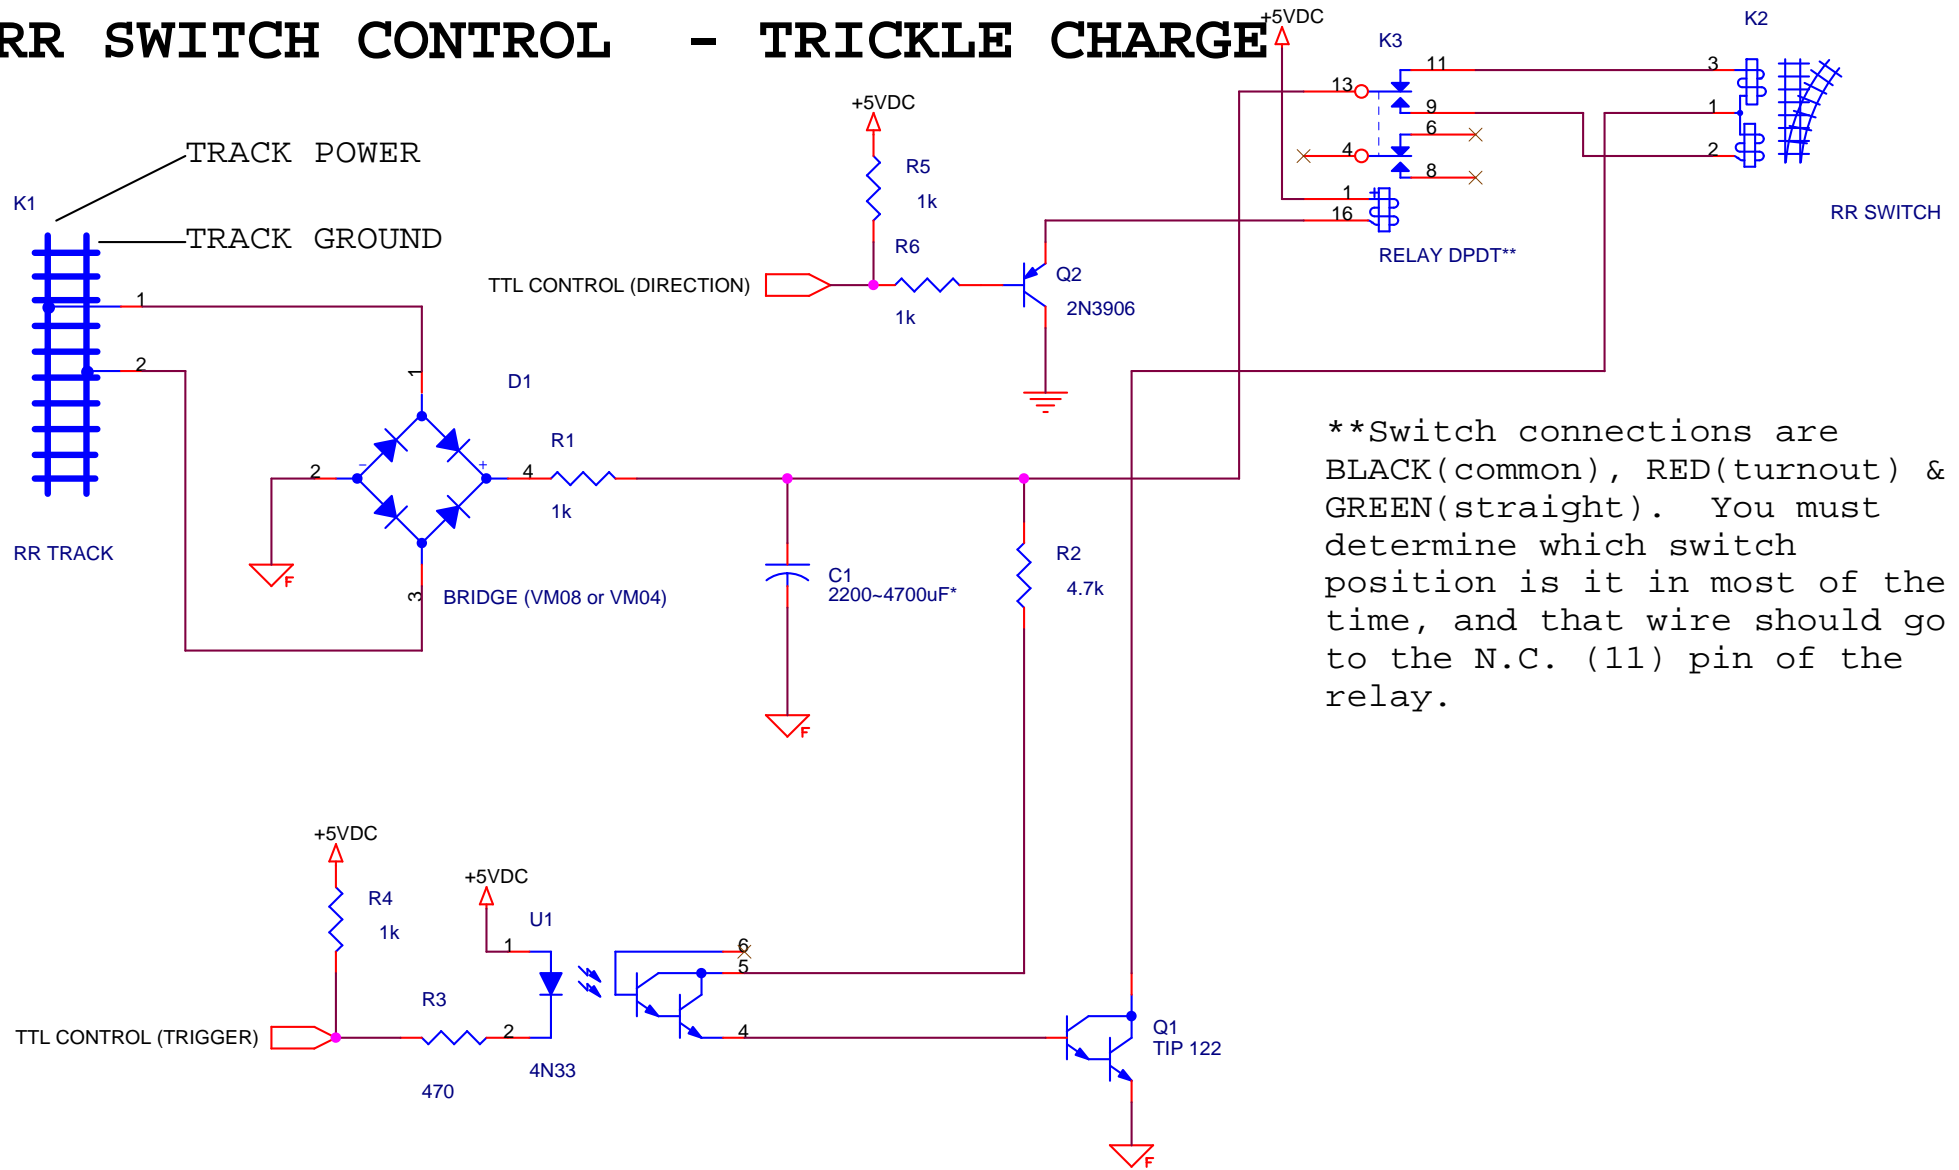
RR SWITCH CONTROL - TRICKLE CHARGE

+5VDC
K3
K2
11
3
13
9
1
6
4
2
8
1
16
RELAY DPDT**
RR SWITCH

+5VDC
R5
1k
R6
Q2
2N3906
TTL CONTROL (DIRECTION)
1k

TRACK POWER
K1
TRACK GROUND
1
2
1
D1
R1
2
4
1k
RR TRACK
F
3
BRIDGE (VM08 or VM04)
C1
2200~4700uF*
R2
4.7k
F

**Switch connections are BLACK(common), RED(turnout) & GREEN(straight). You must determine which switch position is it in most of the time, and that wire should go to the N.C. (11) pin of the relay.

+5VDC
R4
1k
+5VDC
U1
1
6
5
R3
2
4
TTL CONTROL (TRIGGER)
470
4N33
Q1
TIP 122
F